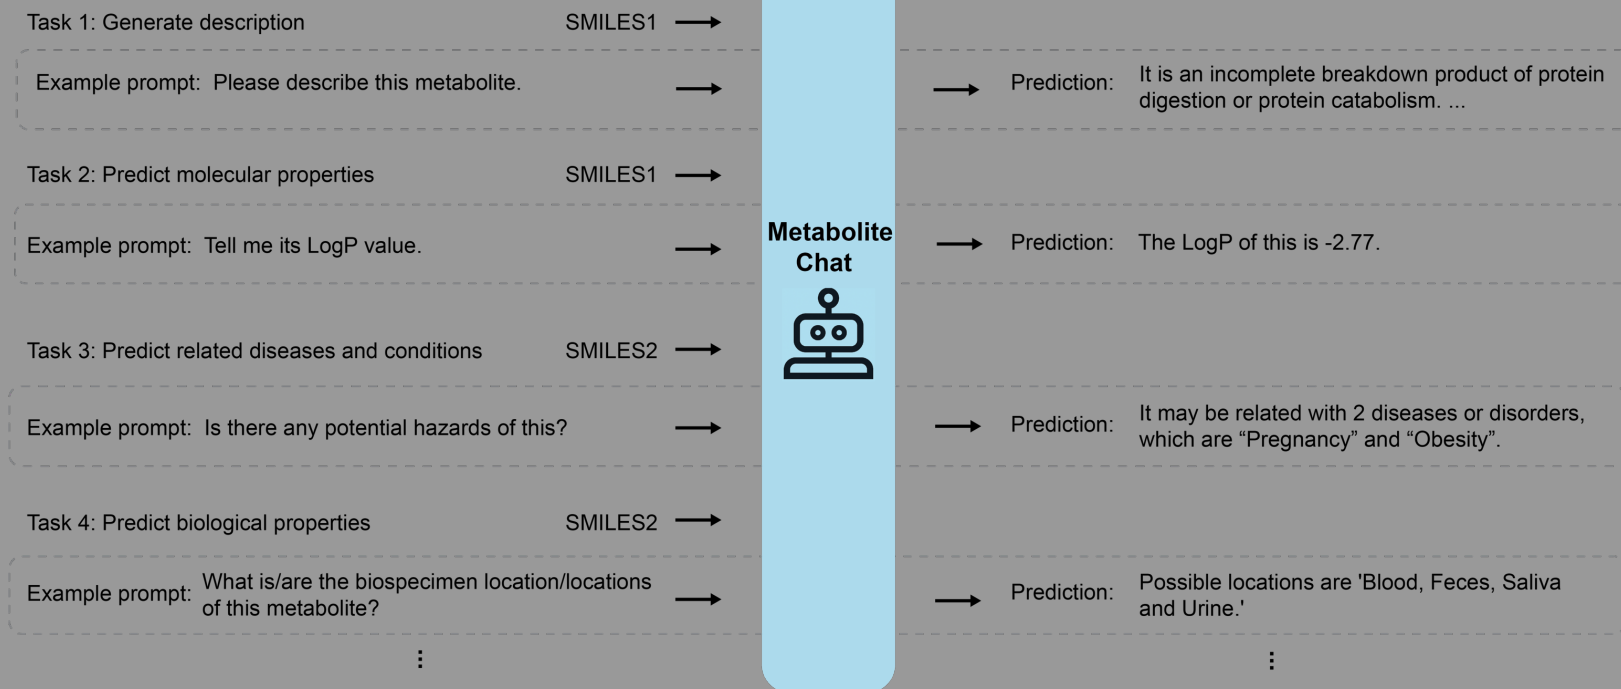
Task 1: Generate description SMILES1

Example prompt: Please describe this metabolite.

Prediction: It is an incomplete breakdown product of protein digestion or protein catabolism. ...

Task 2: Predict molecular properties SMILES1

Example prompt: Tell me its LogP value.

Prediction: The LogP of this is -2.77.

Metabolite Chat

Task 3: Predict related diseases and conditions SMILES2

Example prompt: Is there any potential hazards of this?

Prediction: It may be related with 2 diseases or disorders, which are “Pregnancy” and “Obesity”.

Task 4: Predict biological properties SMILES2

Example prompt: What is/are the biospecimen location/locations of this metabolite?

Prediction: Possible locations are 'Blood, Feces, Saliva and Urine.'

⋮

⋮